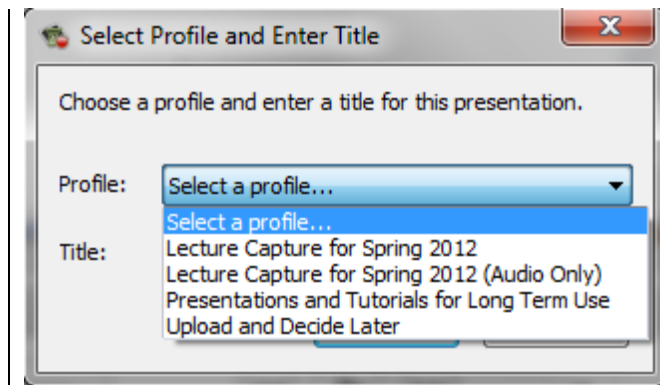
Select Profile and Enter Title

Choose a profile and enter a title for this presentation.

Profile: Select a profile...

Title:

Select a profile...
Lecture Capture for Spring 2012
Lecture Capture for Spring 2012 (Audio Only)
Presentations and Tutorials for Long Term Use
Upload and Decide Later